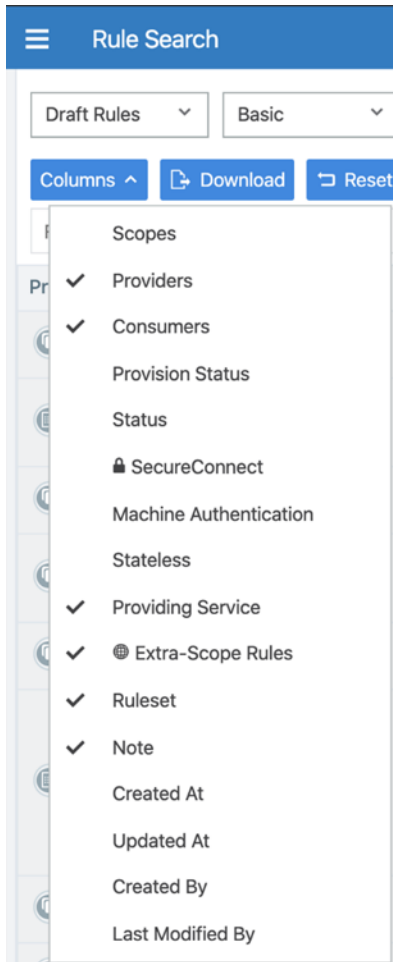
Rule Search

Draft Rules

Basic

Columns

Download

Reset

Pr

Scopes

Providers

Consumers

Provision Status

Status

SecureConnect

Machine Authentication

Stateless

Providing Service

Extra-Scope Rules

Ruleset

Note

Created At

Updated At

Created By

Last Modified By